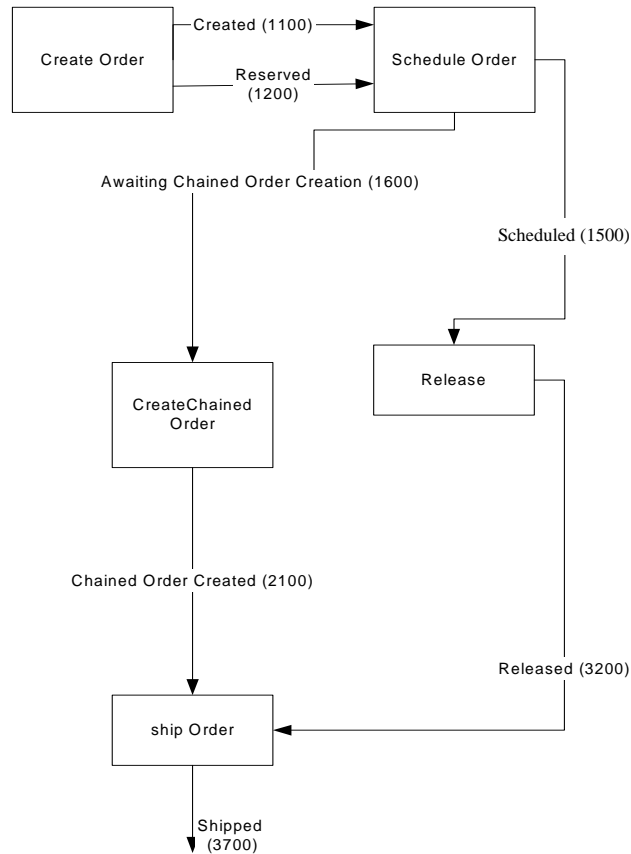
Create Order

Created (1100)

Reserved (1200)

Schedule Order

Awaiting Chained Order Creation (1600)

Scheduled (1500)

CreateChained Order

Release

Chained Order Created (2100)

Released (3200)

ship Order

Shipped (3700)